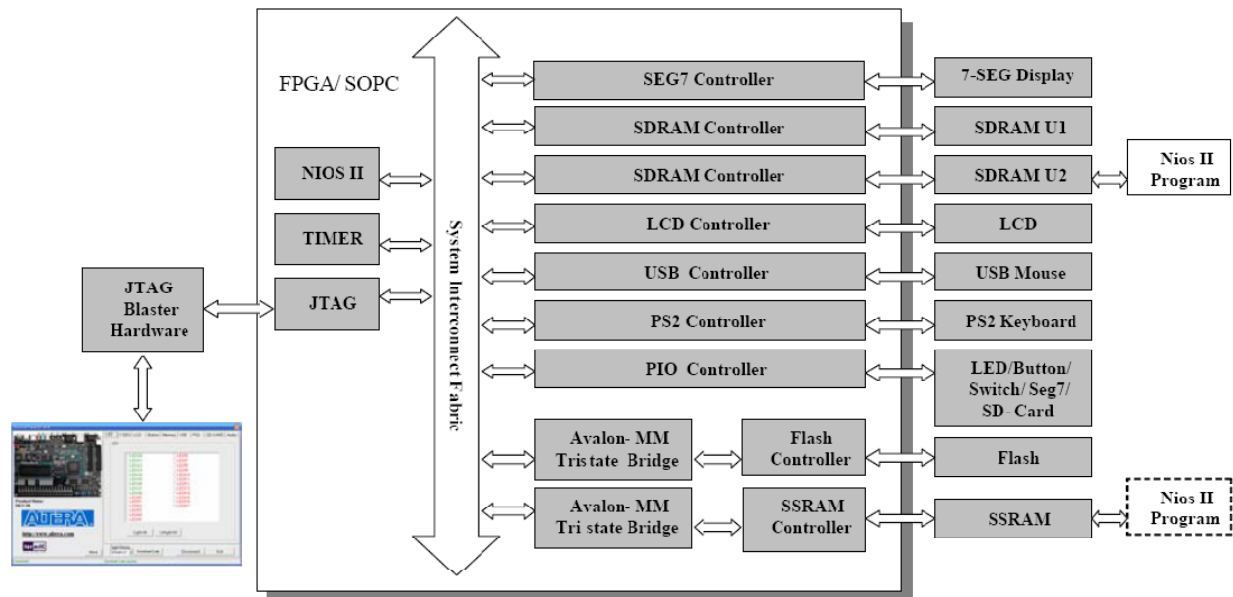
FPGA/ SOPC

NIOS II

TIMER

JTAG

System Interconnect Fabric

SEG7 Controller

SDRAM Controller

SDRAM Controller

LCD Controller

USB Controller

PS2 Controller

PIO Controller

Avalon- MM Tristate Bridge

Flash Controller

Avalon- MM Tri state Bridge

SSRAM Controller

7-SEG Display

SDRAM U1

SDRAM U2

LCD

USB Mouse

PS2 Keyboard

LED/Button/ Switch/ Seg7/ SD- Card

Flash

SSRAM

Nios II Program

Nios II Program

JTAG Blaster Hardware

ALTERA

http://www.altera.com